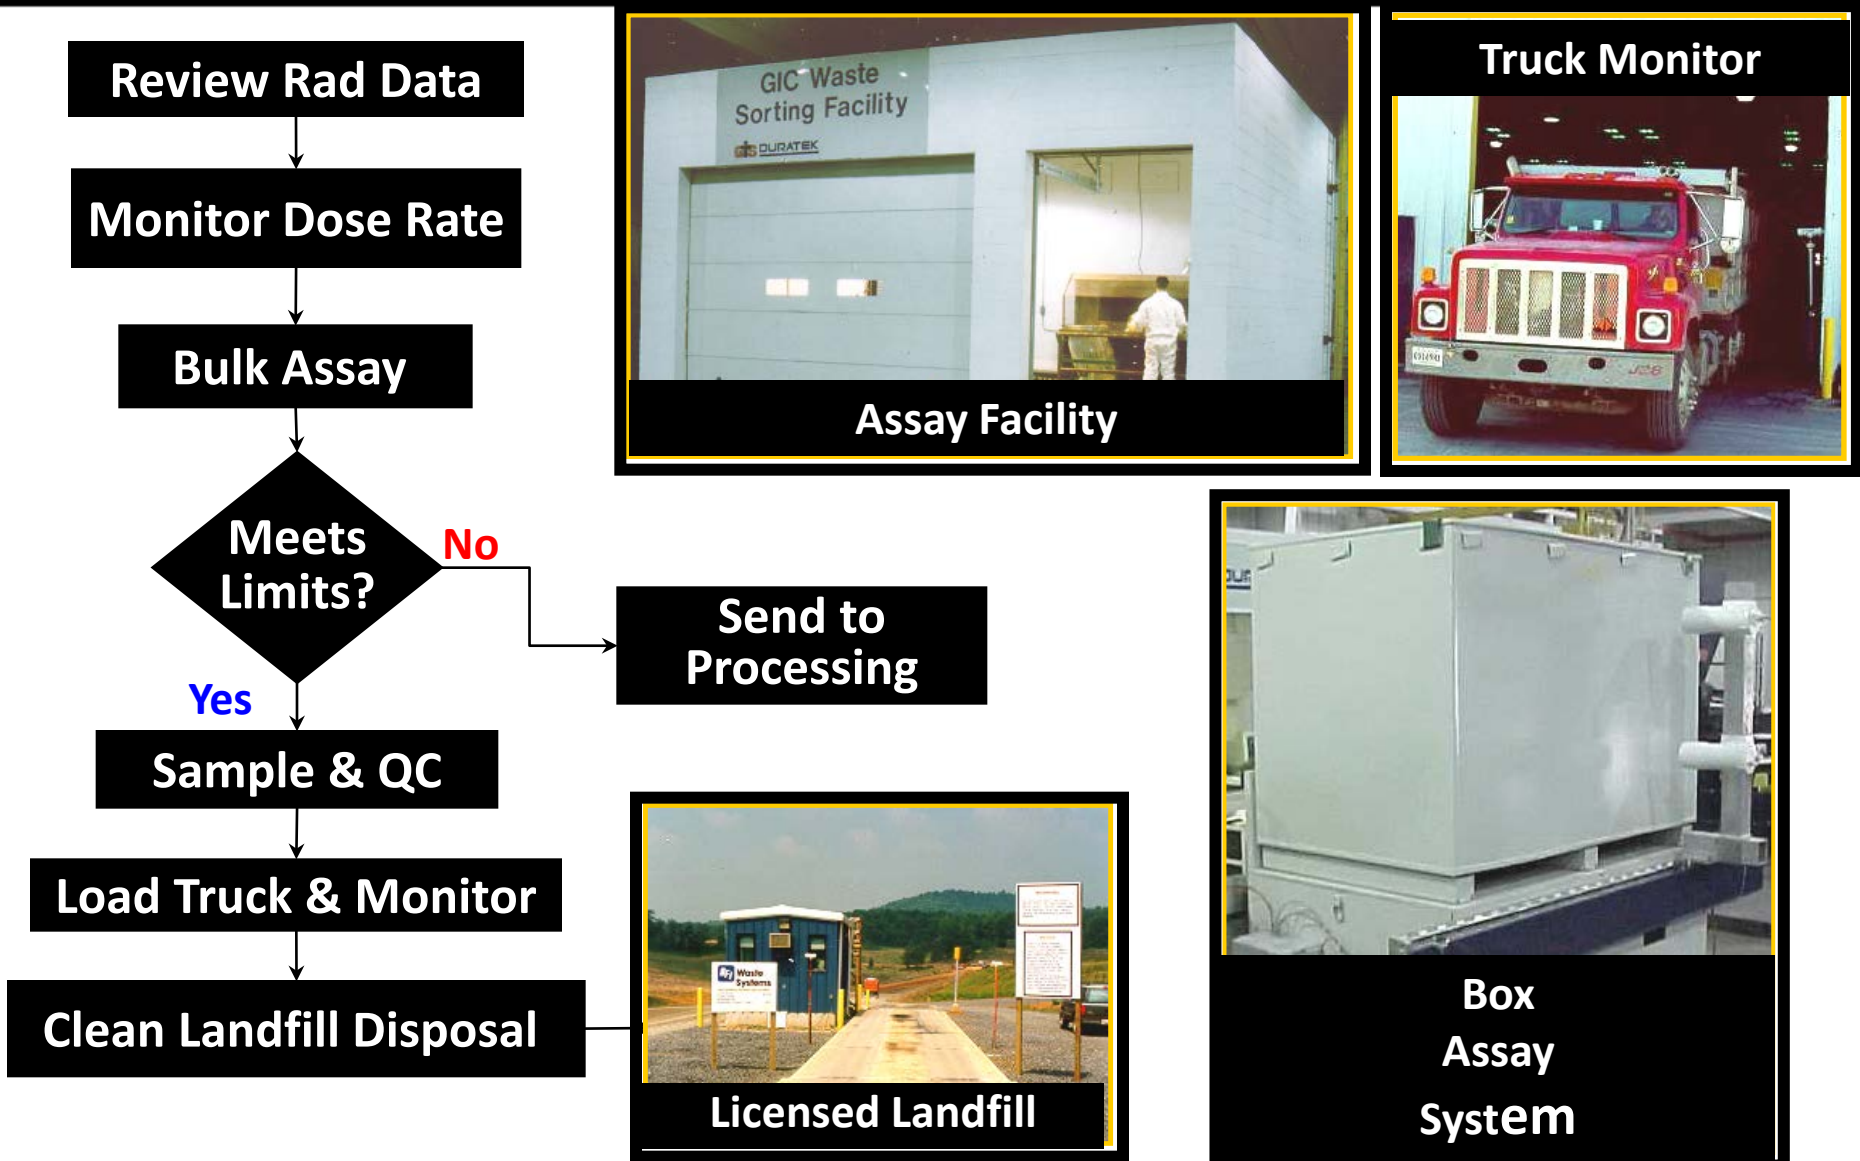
Review Rad Data

Monitor Dose Rate

Bulk Assay

Meets Limits?

No

Send to Processing

Yes

Sample & QC

Load Truck & Monitor

Clean Landfill Disposal

GIC Waste Sorting Facility

DURATEK

Assay Facility

Truck Monitor

Box Assay System

Waste Systems

Licensed Landfill